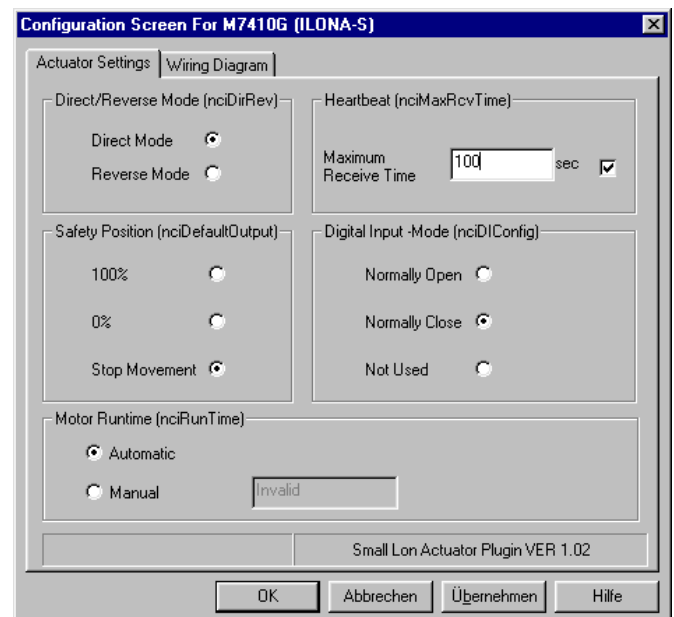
Configuration Screen For M7410G (ILONA-S)

Actuator Settings | Wiring Diagram

Direct/Reverse Mode (nciDirRev)

Direct Mode

Reverse Mode

Heartbeat (nciMaxRcvTime)

Maximum Receive Time 100 sec

Safety Position (nciDefaultOutput)

100%

0%

Stop Movement

Digital Input -Mode (nciDIConfig)

Normally Open

Normally Close

Not Used

Motor Runtime (nciRunTime)

Automatic

Manual Invalid

Small Lon Actuator Plugin VER 1.02

OK | Abbrechen | Übernehmen | Hilfe